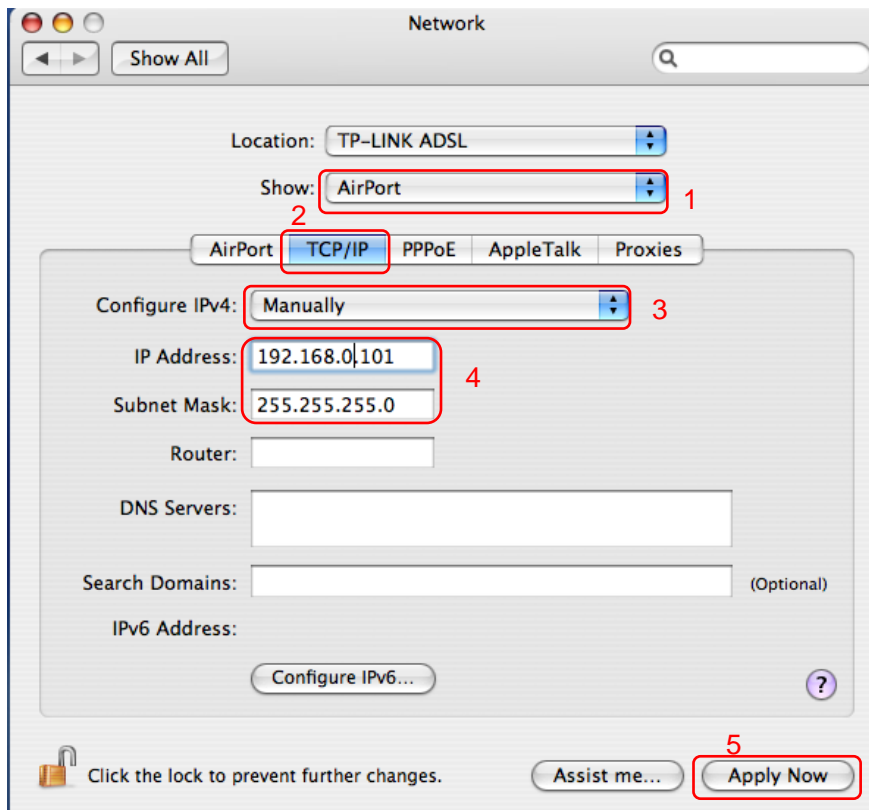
Network

Show All

Location: TP-LINK ADSL

Show: AirPort 1

2

AirPort TCP/IP PPPoE AppleTalk Proxies

Configure IPv4: Manually 3

IP Address: 192.168.0.101 4

Subnet Mask: 255.255.255.0

Router:

DNS Servers:

Search Domains: (Optional)

IPv6 Address:

Configure IPv6...

?

5

Click the lock to prevent further changes.

Assist me...

Apply Now